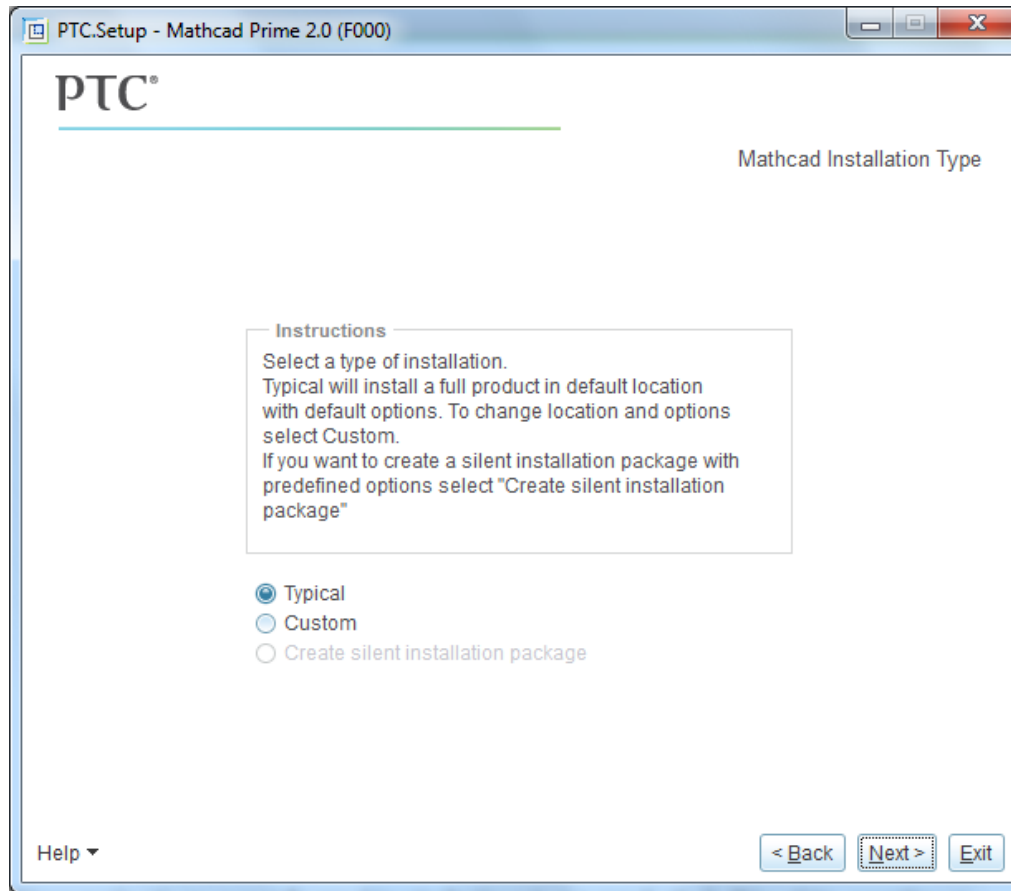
PTC.Setup - Mathcad Prime 2.0 (F000)

PTC®

Mathcad Installation Type

Instructions

Select a type of installation.
Typical will install a full product in default location with default options. To change location and options select Custom.
If you want to create a silent installation package with predefined options select "Create silent installation package"

Typical
Custom
Create silent installation package

Help ▾

< Back
Next >
Exit